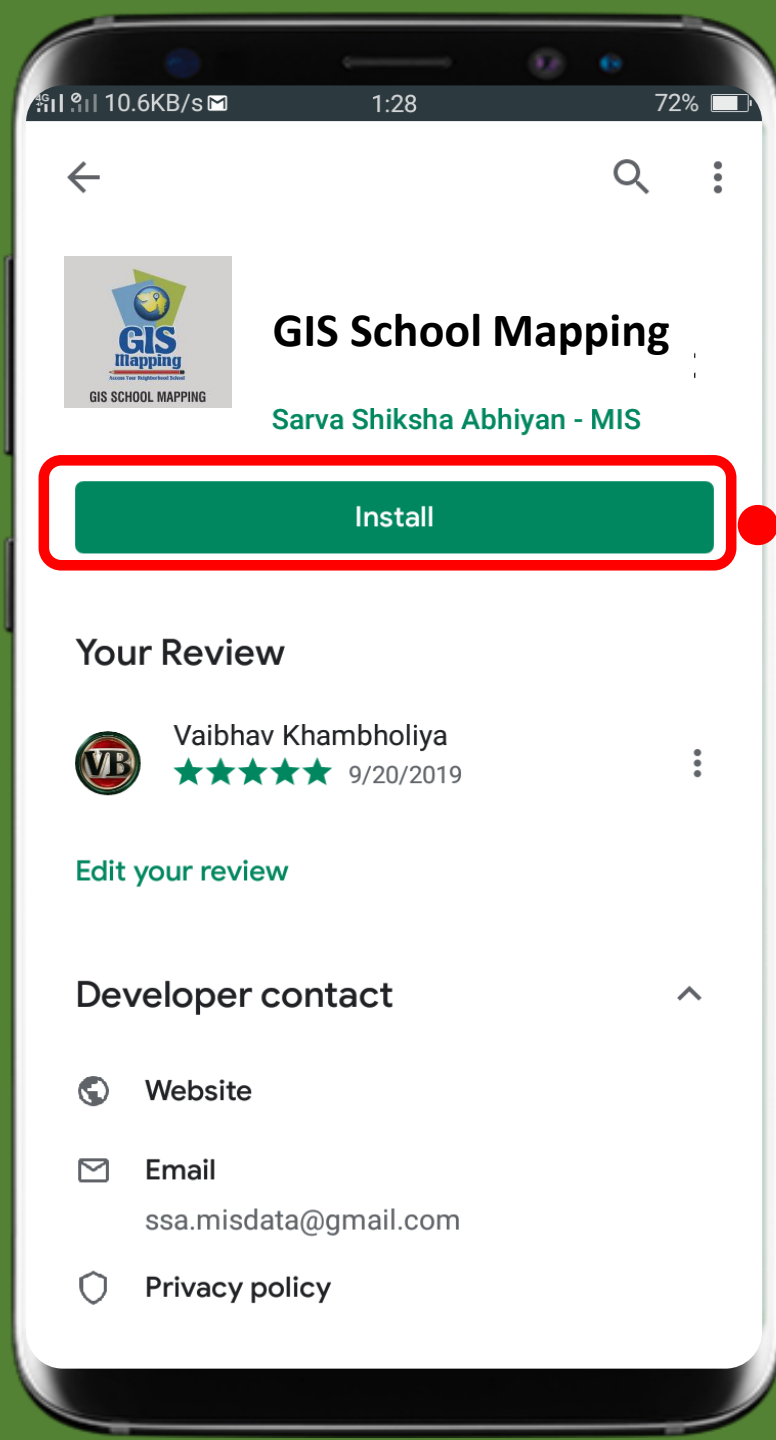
4G 10.6KB/s 1:28 72%

GIS Mapping
Assess Your Neighborhood School
GIS SCHOOL MAPPING

GIS School Mapping

Sarva Shiksha Abhiyan - MIS

Install

Your Review

VB

Vaibhav Khambholiya
9/20/2019

Edit your review

Developer contact

Website

Email
ssa.misdata@gmail.com

Privacy policy